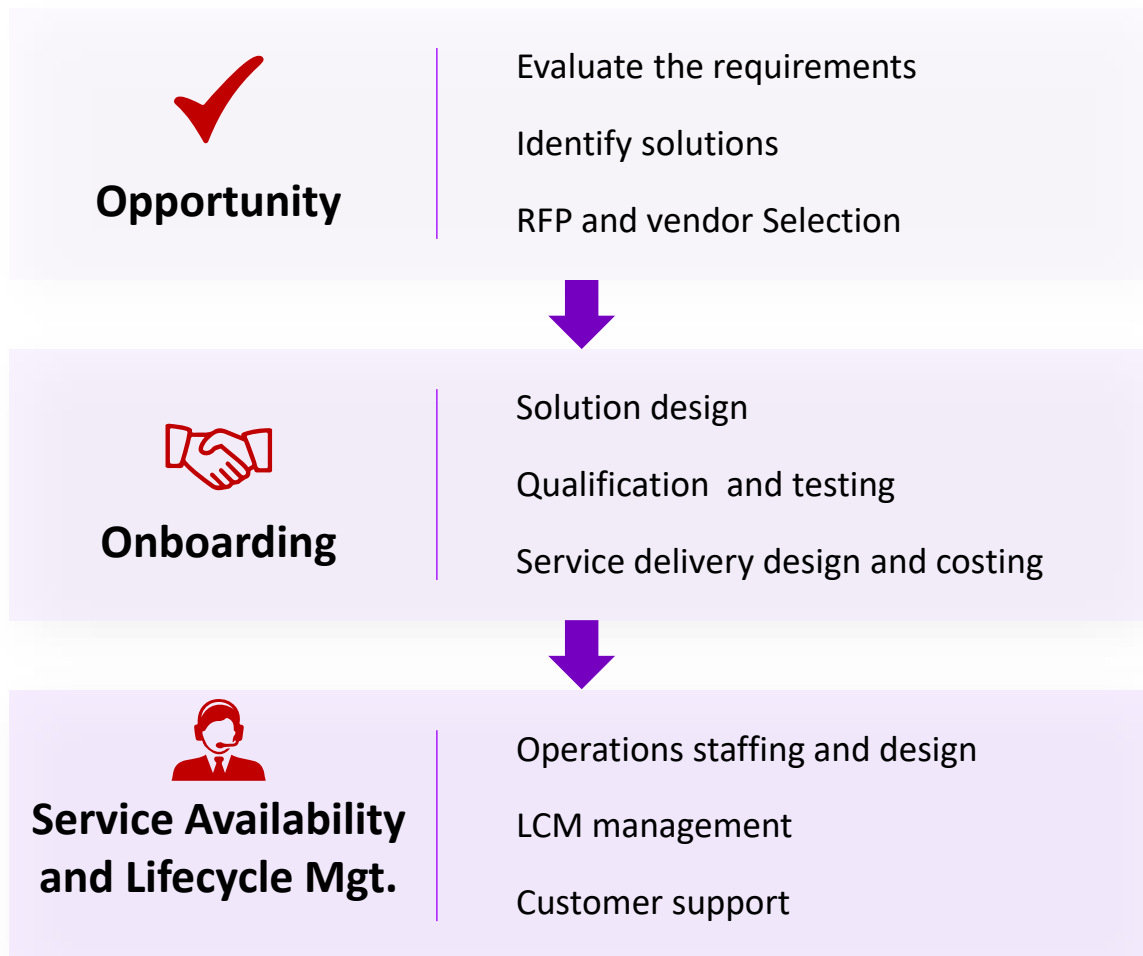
Opportunity

Evaluate the requirements

Identify solutions

RFP and vendor Selection

Onboarding

Solution design

Qualification  and testing

Service delivery design and costing

Service Availability and Lifecycle Mgt.

Operations staffing and design

LCM management

Customer support